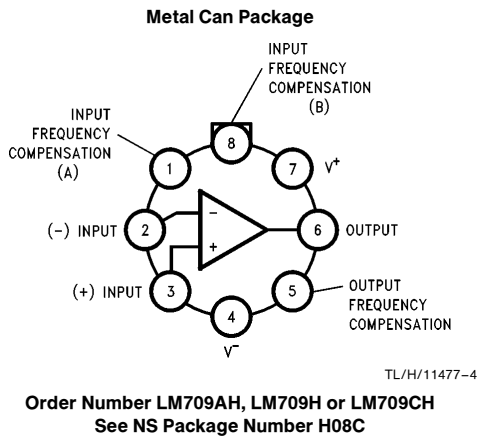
Metal Can Package

INPUT FREQUENCY COMPENSATION (B)

INPUT FREQUENCY COMPENSATION (A)

8

1

7

$V^+$

(−) INPUT

2

−

+

6

OUTPUT

(+) INPUT

3

5

OUTPUT FREQUENCY COMPENSATION

4

$V^-$

TL/H/11477–4

Order Number LM709AH, LM709H or LM709CH
See NS Package Number H08C